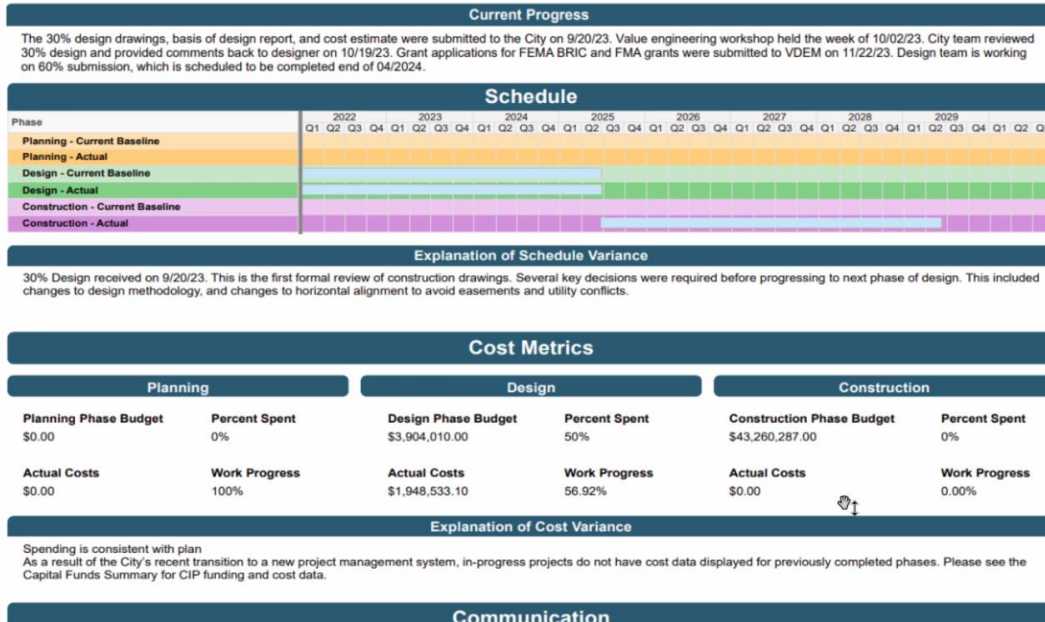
Current Progress

The 30% design drawings, basis of design report, and cost estimate were submitted to the City on 9/20/23. Value engineering workshop held the week of 10/02/23. City team reviewed 30% design and provided comments back to designer on 10/19/23. Grant applications for FEMA BRIC and FMA grants were submitted to VDEM on 11/22/23. Design team is working on 60% submission, which is scheduled to be completed end of 04/2024.

Schedule

| Phase | 2022 Q1 | Q2 | Q3 | Q4 | 2023 Q1 | Q2 | Q3 | Q4 | 2024 Q1 | Q2 | Q3 | Q4 | 2025 Q1 | Q2 | Q3 | Q4 | 2026 Q1 | Q2 | Q3 | Q4 | 2027 Q1 | Q2 | Q3 | Q4 | 2028 Q1 | Q2 | Q3 | Q4 | 2029 Q1 | Q2 | Q3 | Q4 | Q1 | Q2 |
|---|---|---|---|---|---|---|---|---|---|---|---|---|---|---|---|---|---|---|---|---|---|---|---|---|---|---|---|---|---|---|---|---|---|---|
| Planning - Current Baseline | | | | | | | | | | | | | | | | | | | | | | | | | | | | | | | | | | |
| Planning - Actual | | | | | | | | | | | | | | | | | | | | | | | | | | | | | | | | | | |
| Design - Current Baseline | | | | | | | | | | | | | | | | | | | | | | | | | | | | | | | | | | |
| Design - Actual | | | | | | | | | | | | | | | | | | | | | | | | | | | | | | | | | | |
| Construction - Current Baseline | | | | | | | | | | | | | | | | | | | | | | | | | | | | | | | | | | |
| Construction - Actual | | | | | | | | | | | | | | | | | | | | | | | | | | | | | | | | | | |

Explanation of Schedule Variance

30% Design received on 9/20/23. This is the first formal review of construction drawings. Several key decisions were required before progressing to next phase of design. This included changes to design methodology, and changes to horizontal alignment to avoid easements and utility conflicts.

Cost Metrics

Planning

Planning Phase Budget
$0.00

Percent Spent
0%

Actual Costs
$0.00

Work Progress
100%

Design

Design Phase Budget
$3,904,010.00

Percent Spent
50%

Actual Costs
$1,948,533.10

Work Progress
56.92%

Construction

Construction Phase Budget
$43,260,287.00

Percent Spent
0%

Actual Costs
$0.00

Work Progress
0.00%

Explanation of Cost Variance

Spending is consistent with plan
As a result of the City's recent transition to a new project management system, in-progress projects do not have cost data displayed for previously completed phases. Please see the Capital Funds Summary for CIP funding and cost data.

Communication